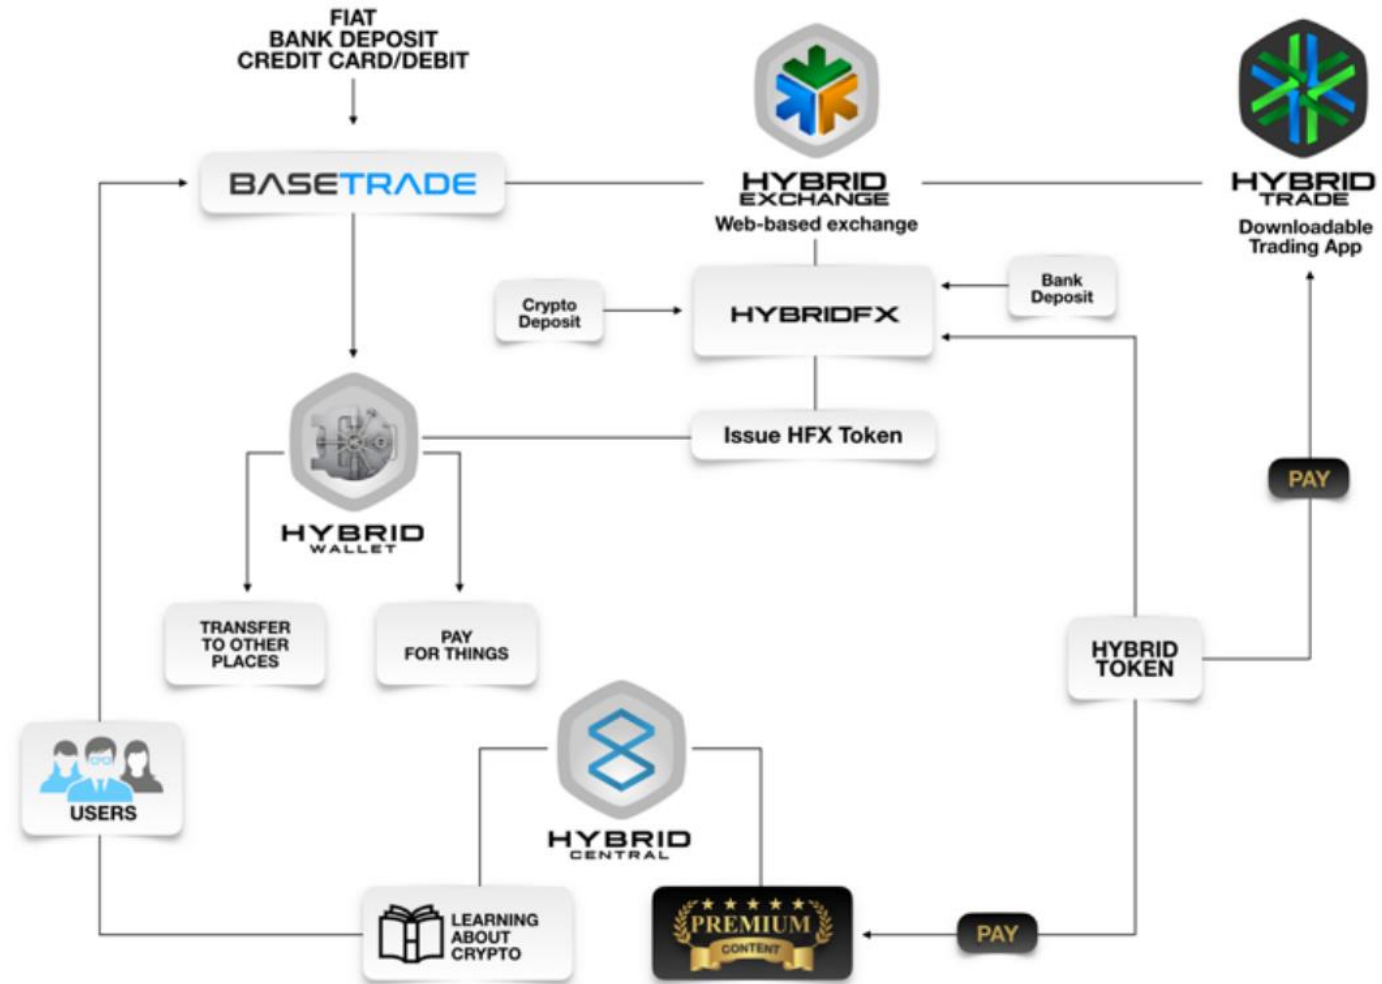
FIAT
BANK DEPOSIT
CREDIT CARD/DEBIT

BASETRADE

HYBRID
EXCHANGE
Web-based exchange

HYBRID
TRADE
Downloadable Trading App

Crypto Deposit

HYBRIDFX

Bank Deposit

Issue HFX Token

HYBRID
WALLET

PAY

TRANSFER TO OTHER PLACES

PAY FOR THINGS

HYBRID TOKEN

USERS

HYBRID
CENTRAL

LEARNING ABOUT CRYPTO

PREMIUM
CONTENT

PAY